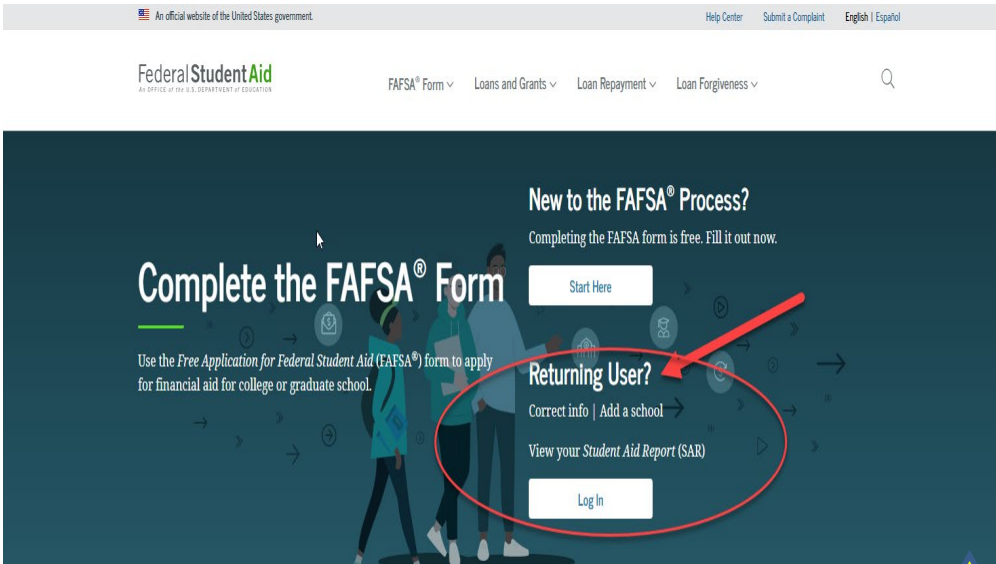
An official website of the United States government.

Help Center Submit a Complaint English | Español

Federal Student Aid
An OFFICE of the U.S. DEPARTMENT of EDUCATION

FAFSA® Form Loans and Grants Loan Repayment Loan Forgiveness

Complete the FAFSA® Form

Use the *Free Application for Federal Student Aid* (FAFSA®) form to apply for financial aid for college or graduate school.

New to the FAFSA® Process?

Completing the FAFSA form is free. Fill it out now.

Start Here

Returning User?

Correct info | Add a school

View your *Student Aid Report* (SAR)

Log In